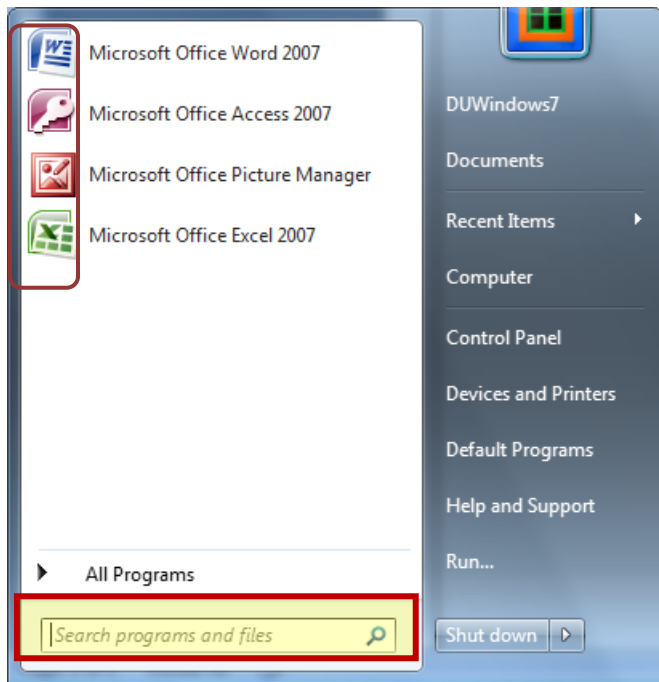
Microsoft Office Word 2007
Microsoft Office Access 2007
Microsoft Office Picture Manager
Microsoft Office Excel 2007

All Programs

Search programs and files

DUWindows7
Documents
Recent Items
Computer
Control Panel
Devices and Printers
Default Programs
Help and Support
Run...

Shut down